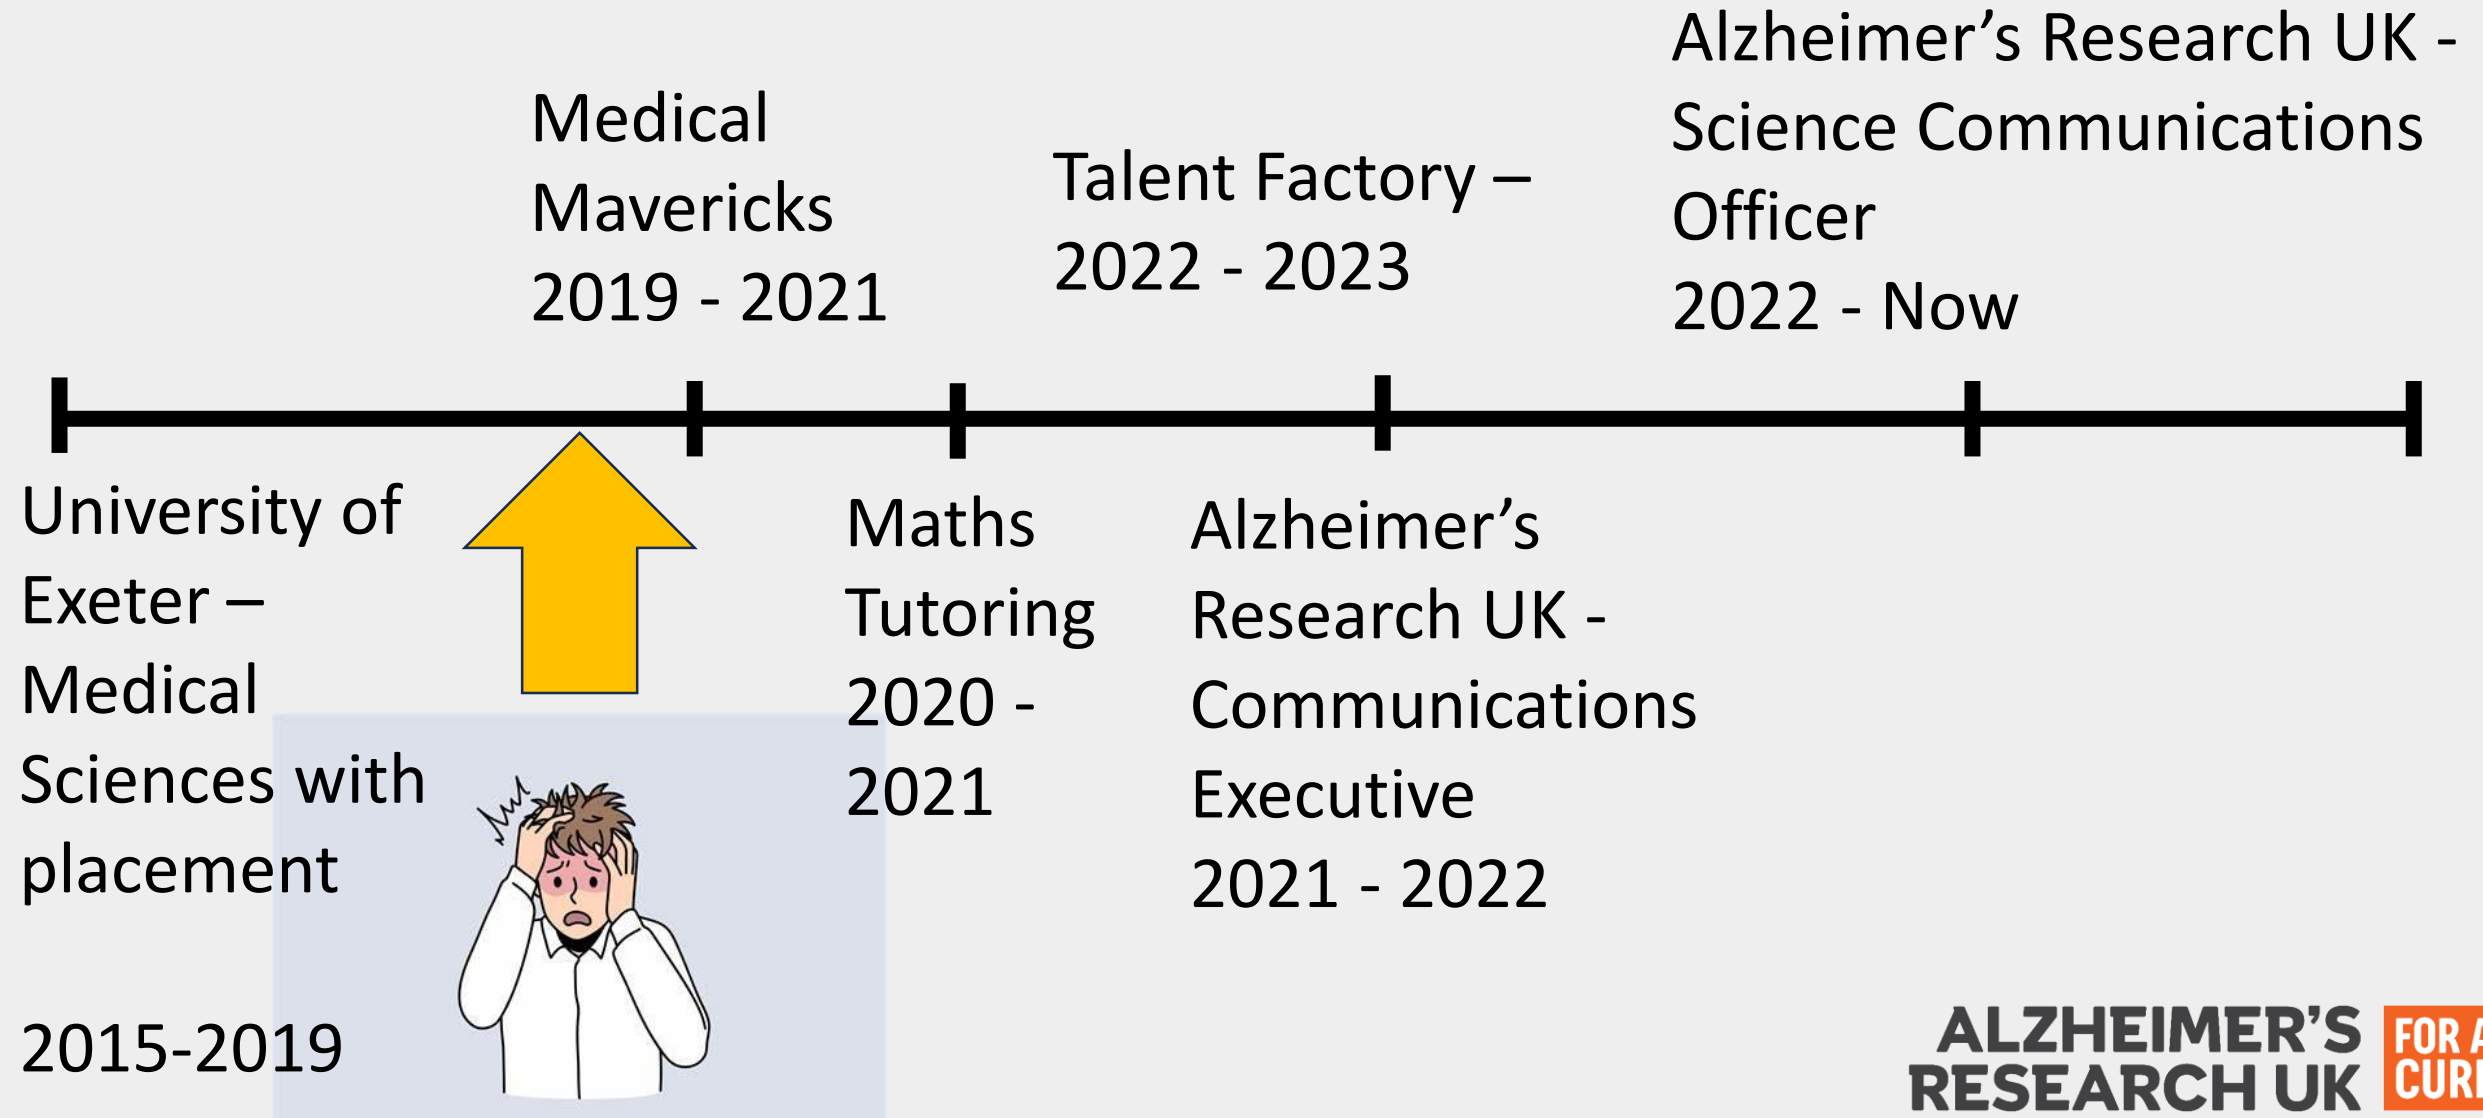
Medical Mavericks 2019 - 2021

Talent Factory – 2022 - 2023

Alzheimer’s Research UK - Science Communications Officer 2022 - Now

University of Exeter – Medical Sciences with placement

2015-2019

Maths Tutoring 2020 - 2021

Alzheimer’s Research UK - Communications Executive 2021 - 2022

ALZHEIMER’S RESEARCH UK FOR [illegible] CUR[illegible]